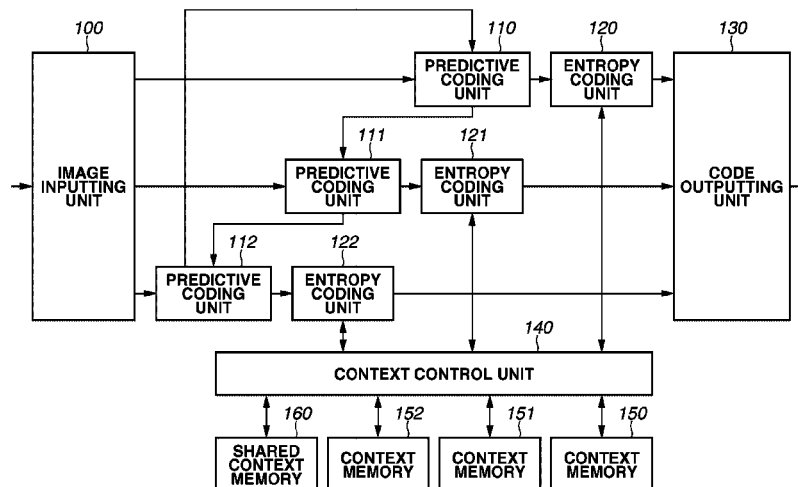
100

IMAGE INPUTTING UNIT

110

PREDICTIVE CODING UNIT

120

ENTROPY CODING UNIT

130

CODE OUTPUTTING UNIT

111

PREDICTIVE CODING UNIT

121

ENTROPY CODING UNIT

112

PREDICTIVE CODING UNIT

122

ENTROPY CODING UNIT

140

CONTEXT CONTROL UNIT

160

SHARED CONTEXT MEMORY

152

CONTEXT MEMORY

151

CONTEXT MEMORY

150

CONTEXT MEMORY